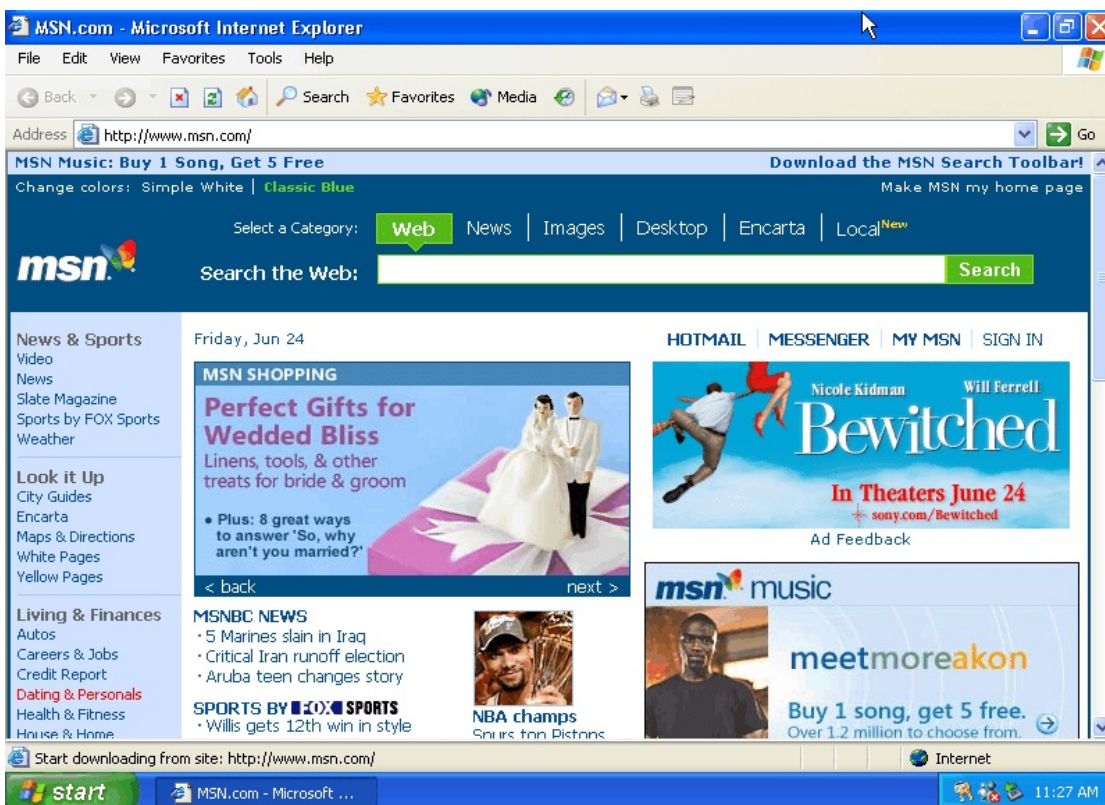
MSN.com - Microsoft Internet Explorer

File Edit View Favorites Tools Help

Back Search Favorites Media

Address http://www.msn.com/ Go

MSN Music: Buy 1 Song, Get 5 Free
Download the MSN Search Toolbar!

Change colors: Simple White | Classic Blue
Make MSN my home page

Select a Category: Web | News | Images | Desktop | Encarta | Local New

msn

Search the Web: Search

News & Sports
Video
News
Slate Magazine
Sports by FOX Sports
Weather

Look it Up
City Guides
Encarta
Maps & Directions
White Pages
Yellow Pages

Living & Finances
Autos
Careers & Jobs
Credit Report
Dating & Personals
Health & Fitness
House & Home

Friday, Jun 24

MSN SHOPPING
Perfect Gifts for Wedded Bliss
Linens, tools, & other treats for bride & groom
• Plus: 8 great ways to answer 'So, why aren't you married?'
< back next >

MSNBC NEWS
· 5 Marines slain in Iraq
· Critical Iran runoff election
· Aruba teen changes story

SPORTS BY FOX SPORTS
· Willis gets 12th win in style

NBA champs
Spurs top Pistons

HOTMAIL | MESSENGER | MY MSN | SIGN IN

Nicole Kidman Will Ferrell
Bewitched
In Theaters June 24
sony.com/Bewitched

Ad Feedback

msn music
meetmoreakon
Buy 1 song, get 5 free.
Over 1.2 million to choose from.

Start downloading from site: http://www.msn.com/
Internet

start MSN.com - Microsoft ...
11:27 AM